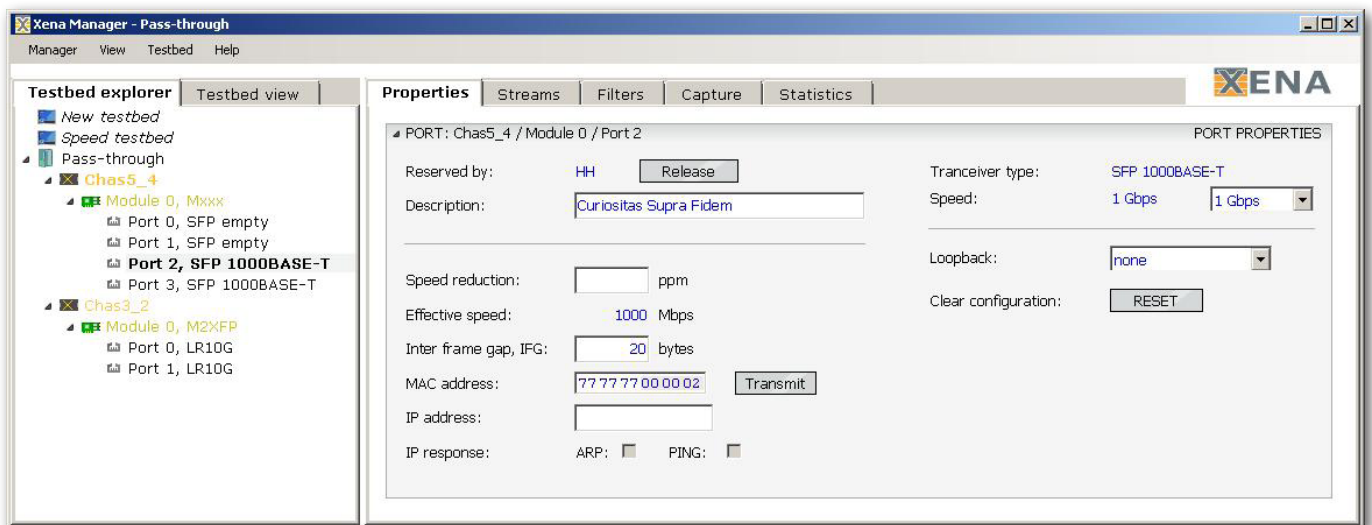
Xena Manager - Pass-through

Manager View Testbed Help

Testbed explorer | Testbed view

New testbed
Speed testbed
Pass-through
Chas5_4
Module 0, Mxxx
Port 0, SFP empty
Port 1, SFP empty
Port 2, SFP 1000BASE-T
Port 3, SFP 1000BASE-T
Chas3_2
Module 0, M2XFP
Port 0, LR10G
Port 1, LR10G

Properties | Streams | Filters | Capture | Statistics

XENA

PORT: Chas5_4 / Module 0 / Port 2

PORT PROPERTIES

Reserved by: HH Release

Description: Curiositas Supra Fidem

Speed reduction: ppm

Effective speed: 1000 Mbps

Inter frame gap, IFG: 20 bytes

MAC address: 777777000002 Transmit

IP address:

IP response: ARP: PING:

Tranceiver type: SFP 1000BASE-T

Speed: 1 Gbps 1 Gbps

Loopback: none

Clear configuration: RESET